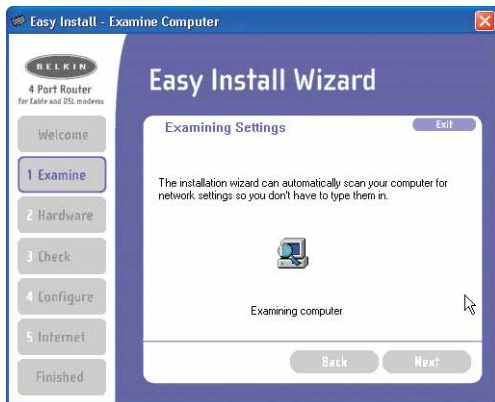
Easy Install - Examine Computer

BELKIN
4 Port Router
for Cable and DSL modems

Welcome
1 Examine
2 Hardware
3 Check
4 Configure
5 Internet
Finished

Easy Install Wizard

Examining Settings

Exit

The installation wizard can automatically scan your computer for network settings so you don't have to type them in.

Examining computer

Back
Next